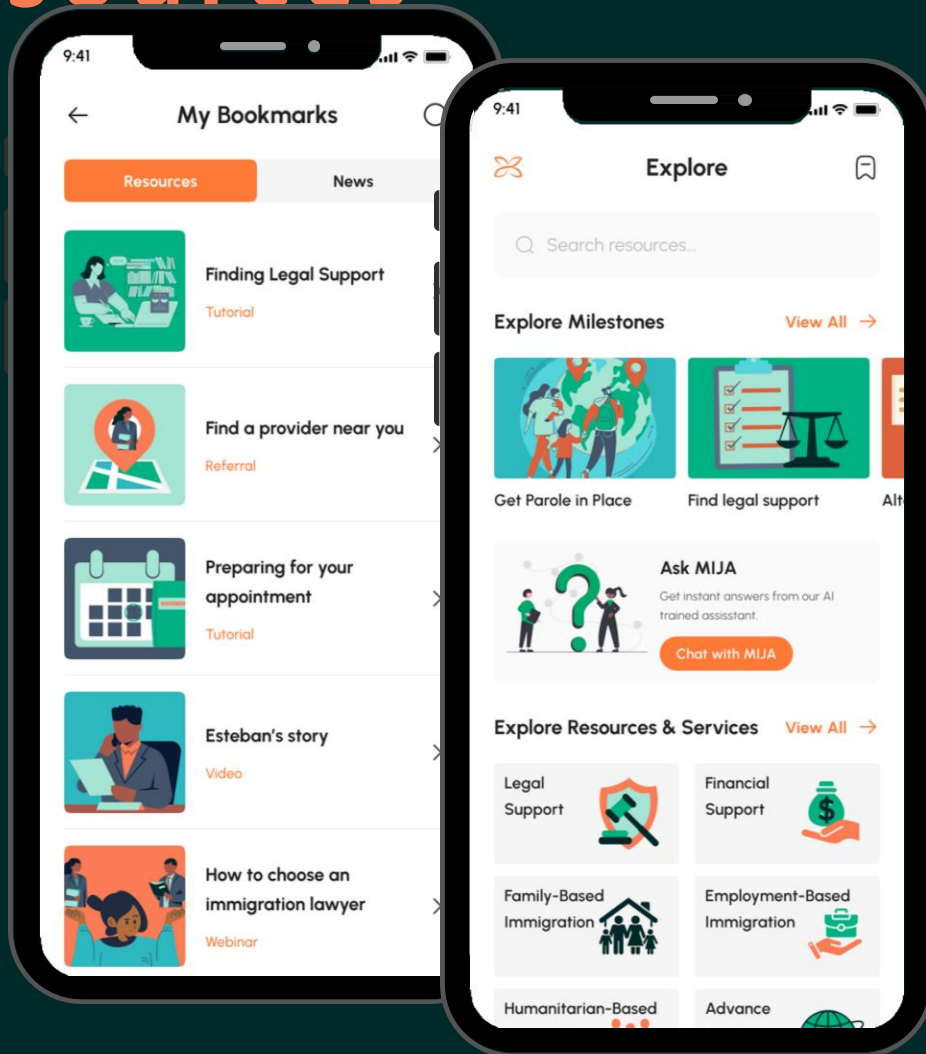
9:41

My Bookmarks

Resources

News

Finding Legal Support

Tutorial

Find a provider near you

Referral

Preparing for your appointment

Tutorial

Esteban's story

Video

How to choose an immigration lawyer

Webinar

9:41

Explore

Search resources...

Explore Milestones

View All →

Get Parole in Place

Find legal support

Alt

Ask MIJA

Get instant answers from our AI trained assisstant.

Chat with MIJA

Explore Resources & Services

View All →

Legal Support

Financial Support

Family-Based Immigration

Employment-Based Immigration

Humanitarian-Based

Advance